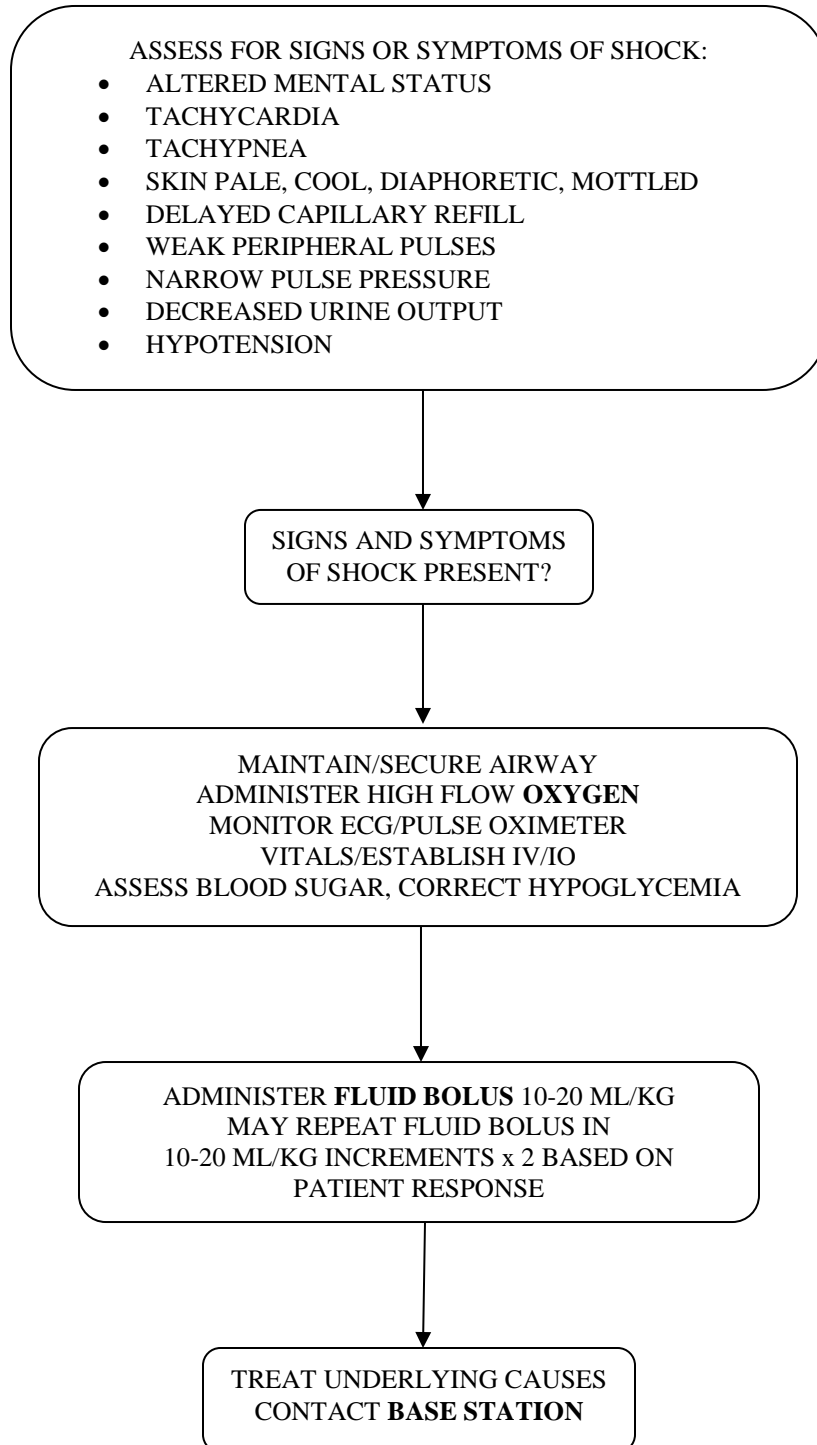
ASSESS FOR SIGNS OR SYMPTOMS OF SHOCK:

- ALTERED MENTAL STATUS
- TACHYCARDIA
- TACHYPNEA
- SKIN PALE, COOL, DIAPHORETIC, MOTTLED
- DELAYED CAPILLARY REFILL
- WEAK PERIPHERAL PULSES
- NARROW PULSE PRESSURE
- DECREASED URINE OUTPUT
- HYPOTENSION

SIGNS AND SYMPTOMS OF SHOCK PRESENT?

MAINTAIN/SECURE AIRWAY
ADMINISTER HIGH FLOW **OXYGEN**
MONITOR ECG/PULSE OXIMETER
VITALS/ESTABLISH IV/IO
ASSESS BLOOD SUGAR, CORRECT HYPOGLYCEMIA

ADMINISTER **FLUID BOLUS** 10-20 ML/KG
MAY REPEAT FLUID BOLUS IN
10-20 ML/KG INCREMENTS x 2 BASED ON
PATIENT RESPONSE

TREAT UNDERLYING CAUSES
CONTACT **BASE STATION**